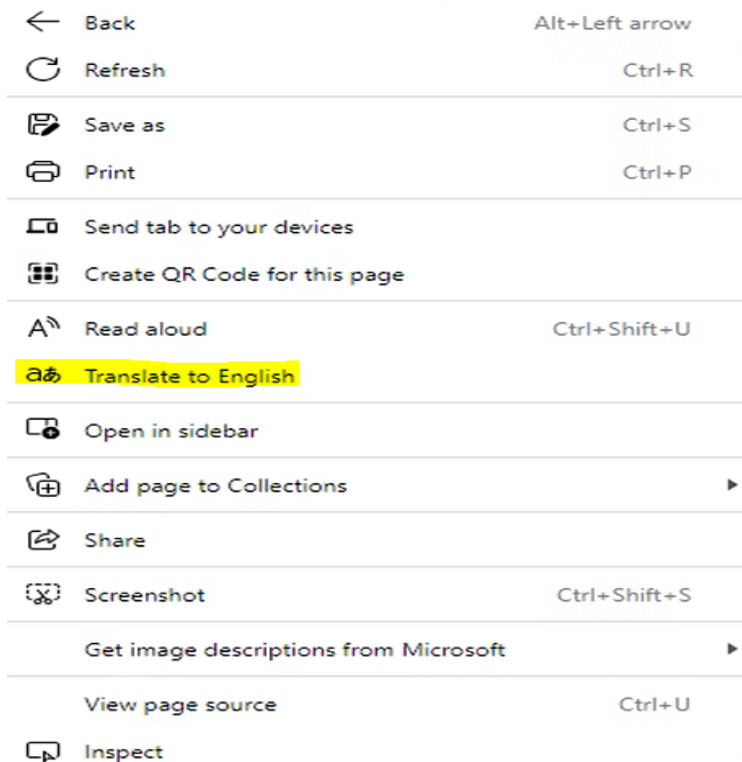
Back Alt+Left arrow
Refresh Ctrl+R

Save as Ctrl+S
Print Ctrl+P

Send tab to your devices
Create QR Code for this page

Read aloud Ctrl+Shift+U
aअ Translate to English

Open in sidebar

Add page to Collections

Share

Screenshot Ctrl+Shift+S

Get image descriptions from Microsoft

View page source Ctrl+U
Inspect